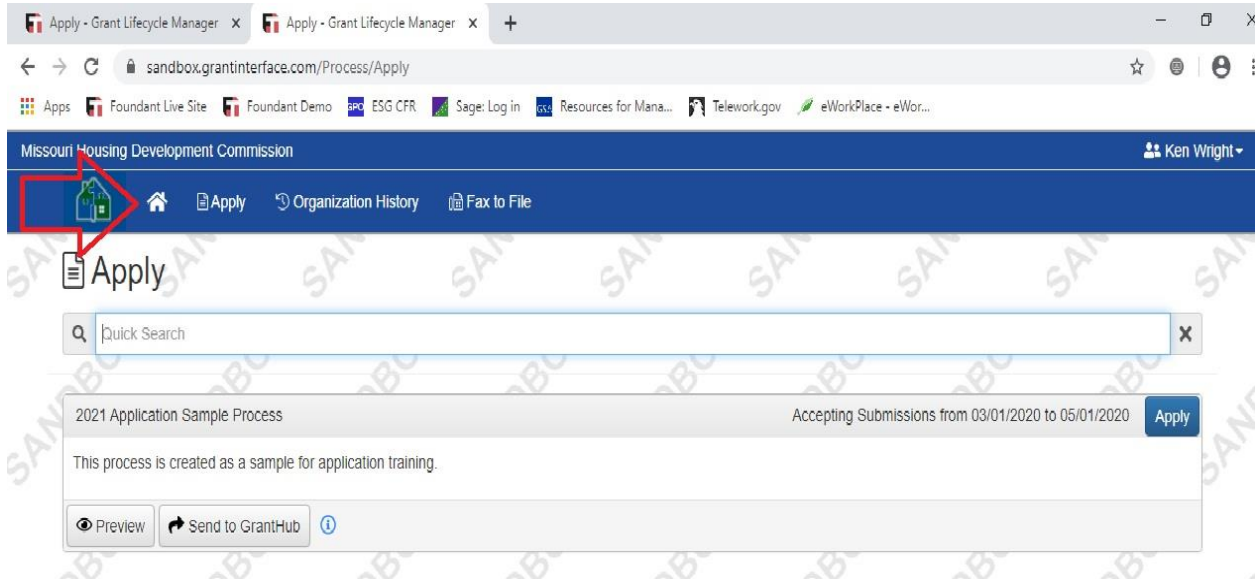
Apply - Grant Lifecycle Manager × Apply - Grant Lifecycle Manager × +

sandbox.grantinterface.com/Process/Apply

Apps Foundant Live Site Foundant Demo ESG CFR Sage: Log in Resources for Mana... Telework.gov eWorkPlace - eWor...

Missouri Housing Development Commission

Ken Wright

Apply Organization History Fax to File

Apply

Quick Search

2021 Application Sample Process

Accepting Submissions from 03/01/2020 to 05/01/2020

Apply

This process is created as a sample for application training.

Preview Send to GrantHub